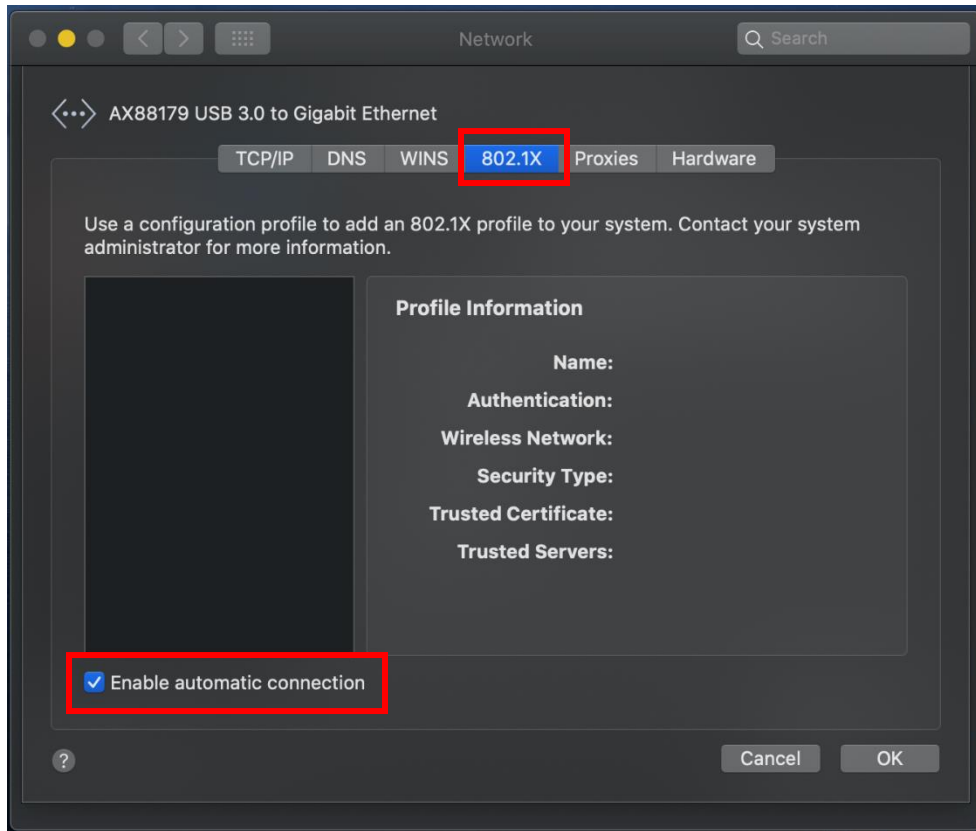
Network

Search

AX88179 USB 3.0 to Gigabit Ethernet

TCP/IP DNS WINS 802.1X Proxies Hardware

Use a configuration profile to add an 802.1X profile to your system. Contact your system administrator for more information.

Profile Information

Name:
Authentication:
Wireless Network:
Security Type:
Trusted Certificate:
Trusted Servers:

Enable automatic connection

?

Cancel OK